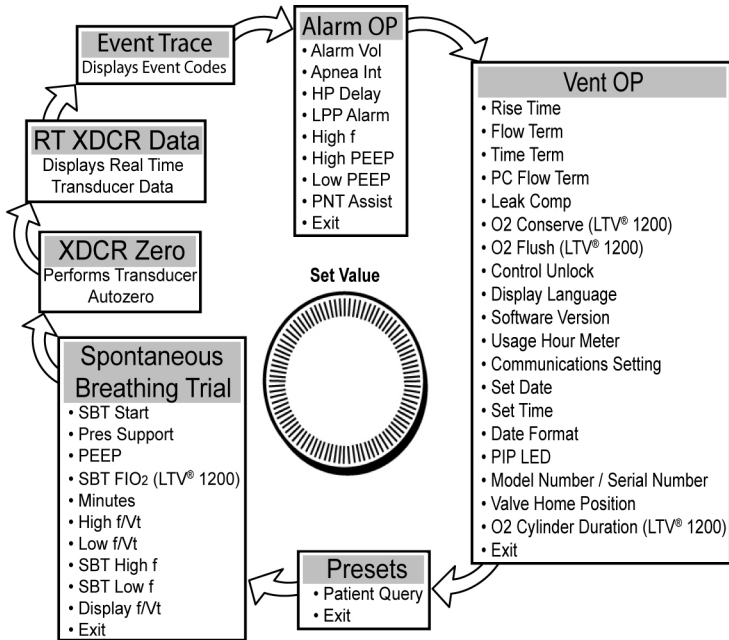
Event Trace
Displays Event Codes

Alarm OP
• Alarm Vol
• Apnea Int
• HP Delay
• LPP Alarm
• High f
• High PEEP
• Low PEEP
• PNT Assist
• Exit

Vent OP
• Rise Time
• Flow Term
• Time Term
• PC Flow Term
• Leak Comp
• O2 Conserve (LTV® 1200)
• O2 Flush (LTV® 1200)
• Control Unlock
• Display Language
• Software Version
• Usage Hour Meter
• Communications Setting
• Set Date
• Set Time
• Date Format
• PIP LED
• Model Number / Serial Number
• Valve Home Position
• O2 Cylinder Duration (LTV® 1200)
• Exit

RT XDCR Data
Displays Real Time Transducer Data

XDCR Zero
Performs Transducer Autozero

Set Value

Spontaneous Breathing Trial
• SBT Start
• Pres Support
• PEEP
• SBT FIO2 (LTV® 1200)
• Minutes
• High f/Vt
• Low f/Vt
• SBT High f
• SBT Low f
• Display f/Vt
• Exit

Presets
• Patient Query
• Exit